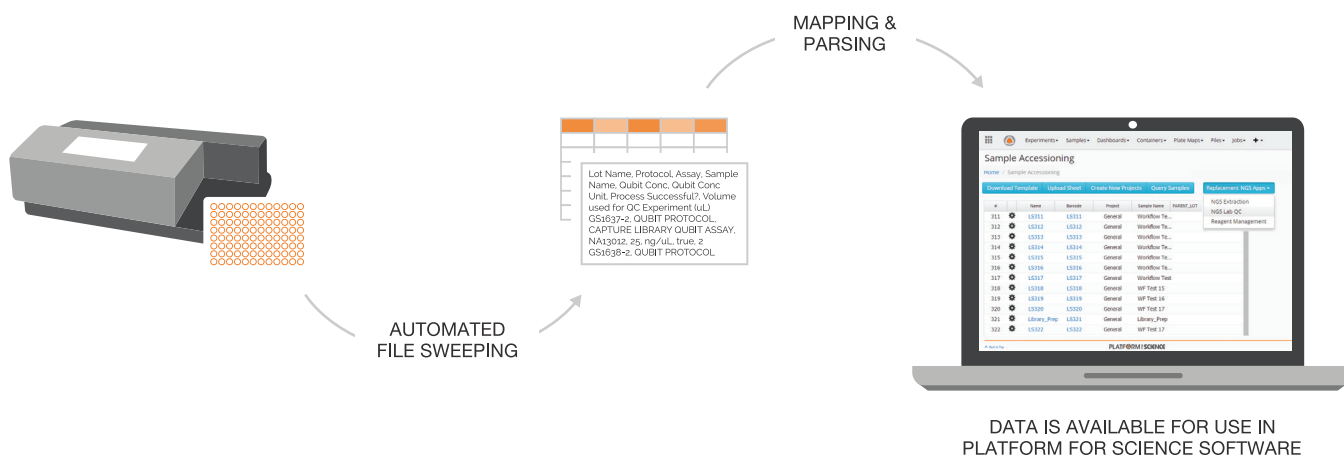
MAPPING &
PARSING

Lot Name, Protocol, Assay, Sample Name, Qubit Conc, Qubit Conc Unit, Process Successful?, Volume used for QC Experiment (uL)
GS1637-2, QUBIT PROTOCOL, CAPTURE LIBRARY QUBIT ASSAY, NA13012, 25, ng/uL, true, 2
GS1638-2, QUBIT PROTOCOL

Experiments ▾ Samples ▾ Dashboards ▾ Containers ▾ Plate Maps ▾ Files ▾ Jobs ▾ ✚ ▾

Sample Accessioning

Home / Sample Accessioning

Download Template | Upload Sheet | Create New Projects | Query Samples | Replacement NGS Apps ▾

NGS Extraction
NGS Lab QC
Reagent Management

| # | | Name | Barcode | Project | Sample Name | PARENT_LOT |
|---|---|---|---|---|---|---|
| 311 | ⚙ | LS311 | LS311 | General | Workflow Te... | |
| 312 | ⚙ | LS312 | LS312 | General | Workflow Te... | |
| 313 | ⚙ | LS313 | LS313 | General | Workflow Te... | |
| 314 | ⚙ | LS314 | LS314 | General | Workflow Te... | |
| 315 | ⚙ | LS315 | LS315 | General | Workflow Te... | |
| 316 | ⚙ | LS316 | LS316 | General | Workflow Te... | |
| 317 | ⚙ | LS317 | LS317 | General | Workflow Test | |
| 318 | ⚙ | LS318 | LS318 | General | WF Test 15 | |
| 319 | ⚙ | LS319 | LS319 | General | WF Test 16 | |
| 320 | ⚙ | LS320 | LS320 | General | WF Test 17 | |
| 321 | ⚙ | Library_Prep | LS321 | General | Library_Prep | |
| 322 | ⚙ | LS322 | LS322 | General | WF Test 17 | |

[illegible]

PLATFORM | SCIENCE

AUTOMATED
FILE SWEEPING

DATA IS AVAILABLE FOR USE IN
PLATFORM FOR SCIENCE SOFTWARE